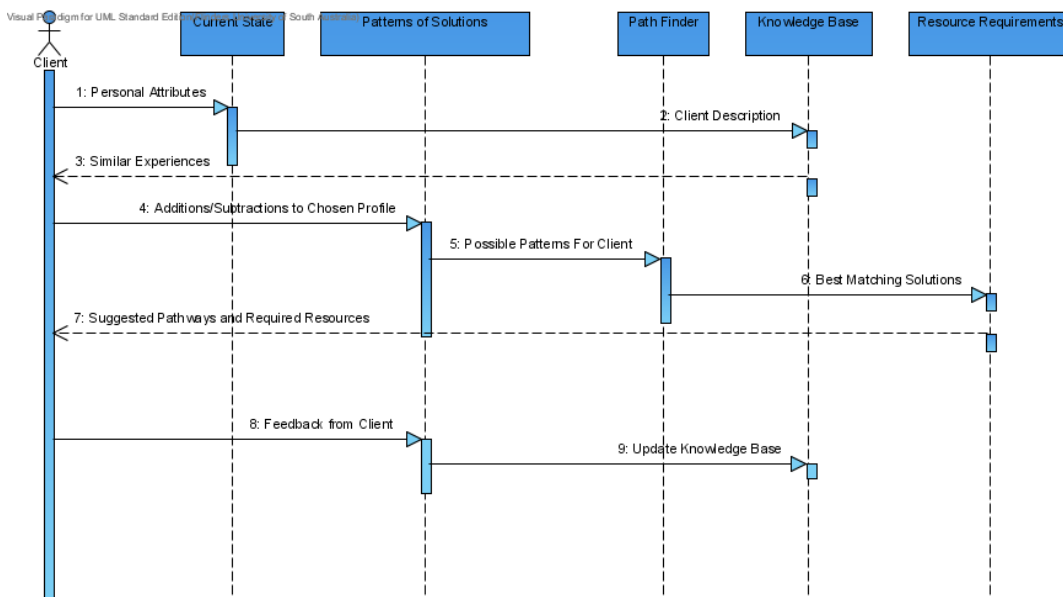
Visual Paradigm for UML Standard Edition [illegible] South Australia

Client

Current State

Patterns of Solutions

Path Finder

Knowledge Base

Resource Requirements

1: Personal Attributes

2: Client Description

3: Similar Experiences

4: Additions/Subtractions to Chosen Profile

5: Possible Patterns For Client

6: Best Matching Solutions

7: Suggested Pathways and Required Resources

8: Feedback from Client

9: Update Knowledge Base